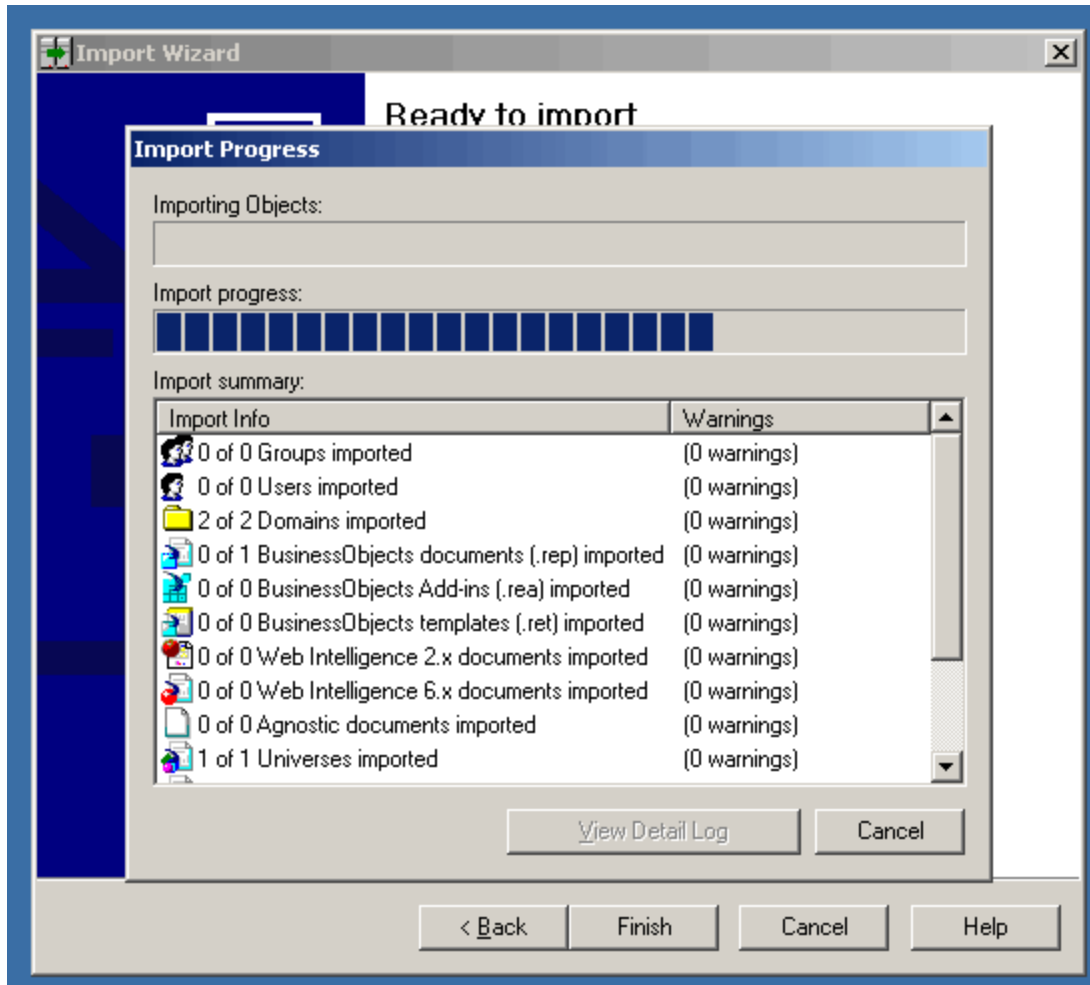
Import Wizard

Ready to import

Import Progress

Importing Objects:

Import progress:

Import summary:

| Import Info | Warnings |
|---|---|
| 0 of 0 Groups imported | (0 warnings) |
| 0 of 0 Users imported | (0 warnings) |
| 2 of 2 Domains imported | (0 warnings) |
| 0 of 1 BusinessObjects documents (.rep) imported | (0 warnings) |
| 0 of 0 BusinessObjects Add-ins (.rea) imported | (0 warnings) |
| 0 of 0 BusinessObjects templates (.ret) imported | (0 warnings) |
| 0 of 0 Web Intelligence 2.x documents imported | (0 warnings) |
| 0 of 0 Web Intelligence 6.x documents imported | (0 warnings) |
| 0 of 0 Agnostic documents imported | (0 warnings) |
| 1 of 1 Universes imported | (0 warnings) |

View Detail Log

Cancel

< Back

Finish

Cancel

Help